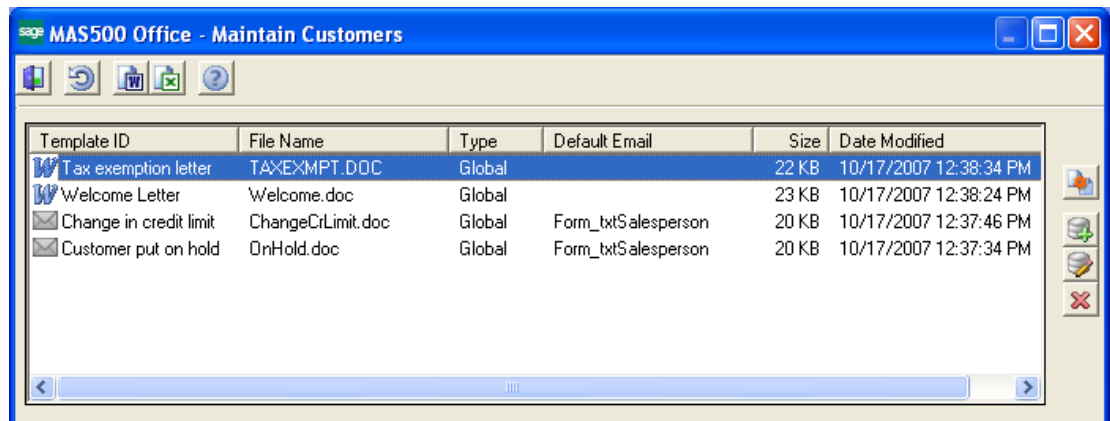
sage MAS500 Office - Maintain Customers

| Template ID | File Name | Type | Default Email | Size | Date Modified |
|---|---|---|---|---|---|
| Tax exemption letter | TAXEXMPT.DOC | Global | | 22 KB | 10/17/2007 12:38:34 PM |
| Welcome Letter | Welcome.doc | Global | | 23 KB | 10/17/2007 12:38:24 PM |
| Change in credit limit | ChangeCrLimit.doc | Global | Form_txtSalesperson | 20 KB | 10/17/2007 12:37:46 PM |
| Customer put on hold | OnHold.doc | Global | Form_txtSalesperson | 20 KB | 10/17/2007 12:37:34 PM |